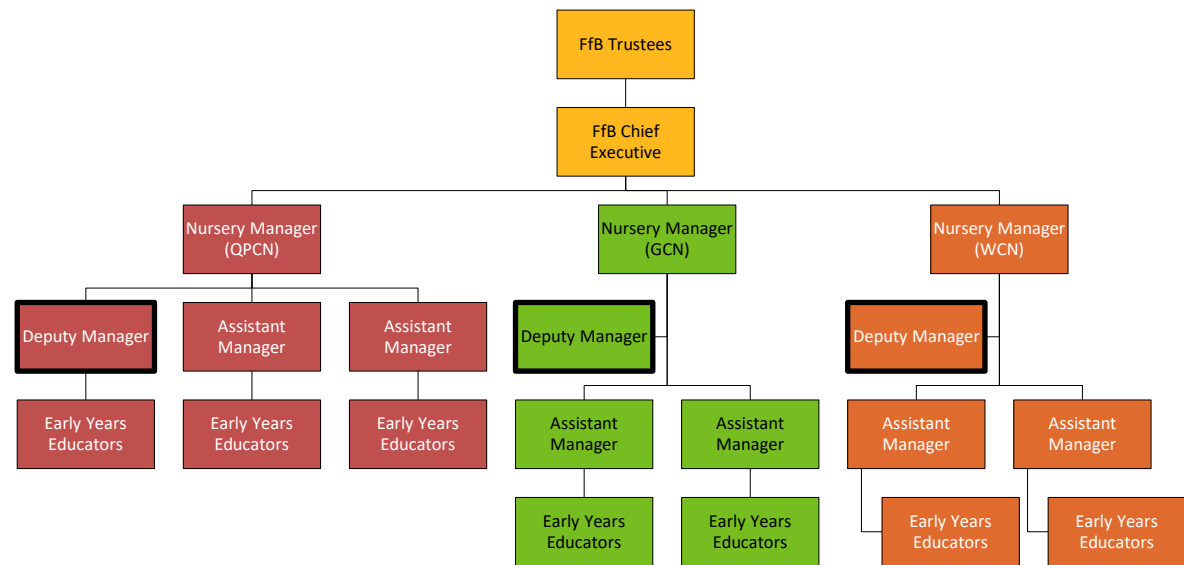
FfB Trustees

FfB Chief Executive

Nursery Manager (QPCN)

Nursery Manager (GCN)

Nursery Manager (WCN)

Deputy Manager

Assistant Manager

Assistant Manager

Deputy Manager

Deputy Manager

Early Years Educators

Early Years Educators

Early Years Educators

Assistant Manager

Assistant Manager

Assistant Manager

Assistant Manager

Early Years Educators

Early Years Educators

Early Years Educators

Early Years Educators